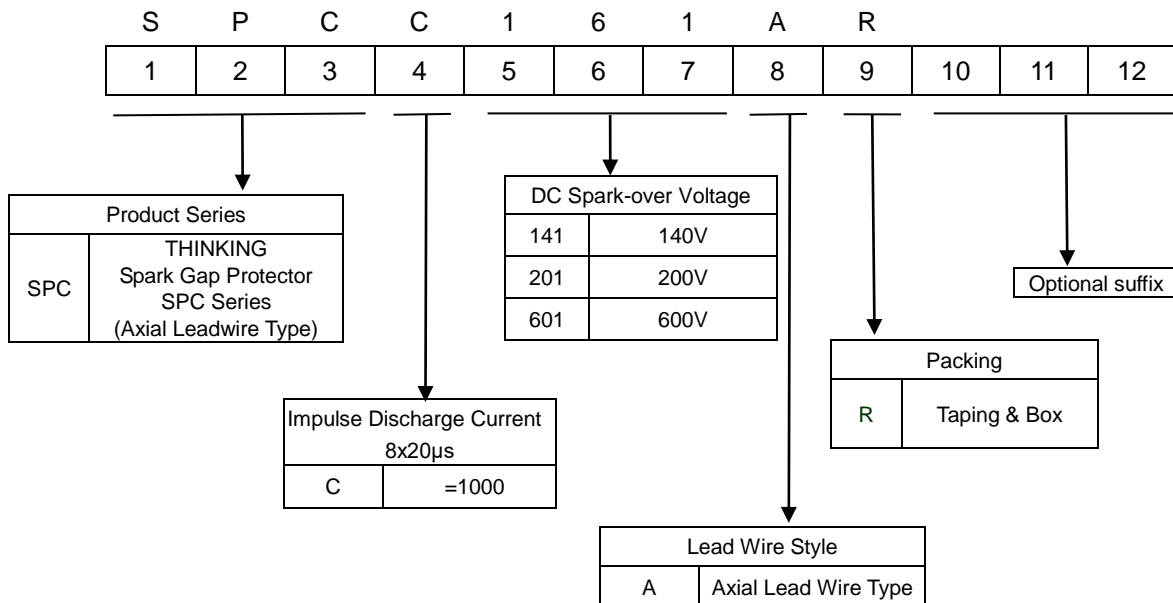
| S | P | C | C | 1 | 6 | 1 | A | R | | | |
|---|---|---|---|---|---|---|---|---|---|---|---|
| 1 | 2 | 3 | 4 | 5 | 6 | 7 | 8 | 9 | 10 | 11 | 12 |

| Product Series | |
|---|---|
| SPC | THINKING Spark Gap Protector SPC Series (Axial Leadwire Type) |

| DC Spark-over Voltage | |
|---|---|
| 141 | 140V |
| 201 | 200V |
| 601 | 600V |

Optional suffix

| Packing | |
|---|---|
| R | Taping & Box |

| Impulse Discharge Current 8x20μs | |
|---|---|
| C | =1000 |

| Lead Wire Style | |
|---|---|
| A | Axial Lead Wire Type |